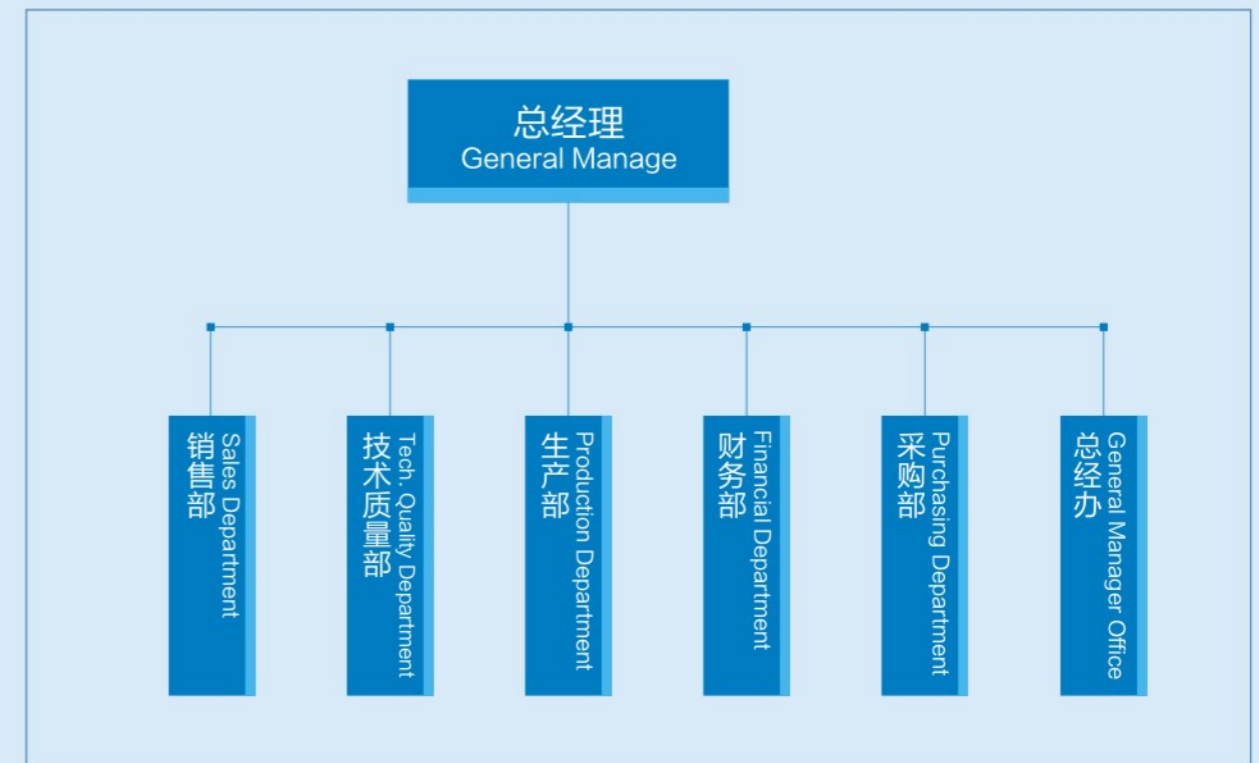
总经理
General Manage

销售部
Sales Department

技术质量部
Tech. Quality Department

生产部
Production Department

财务部
Financial Department

采购部
Purchasing Department

总经办
General Manager Office